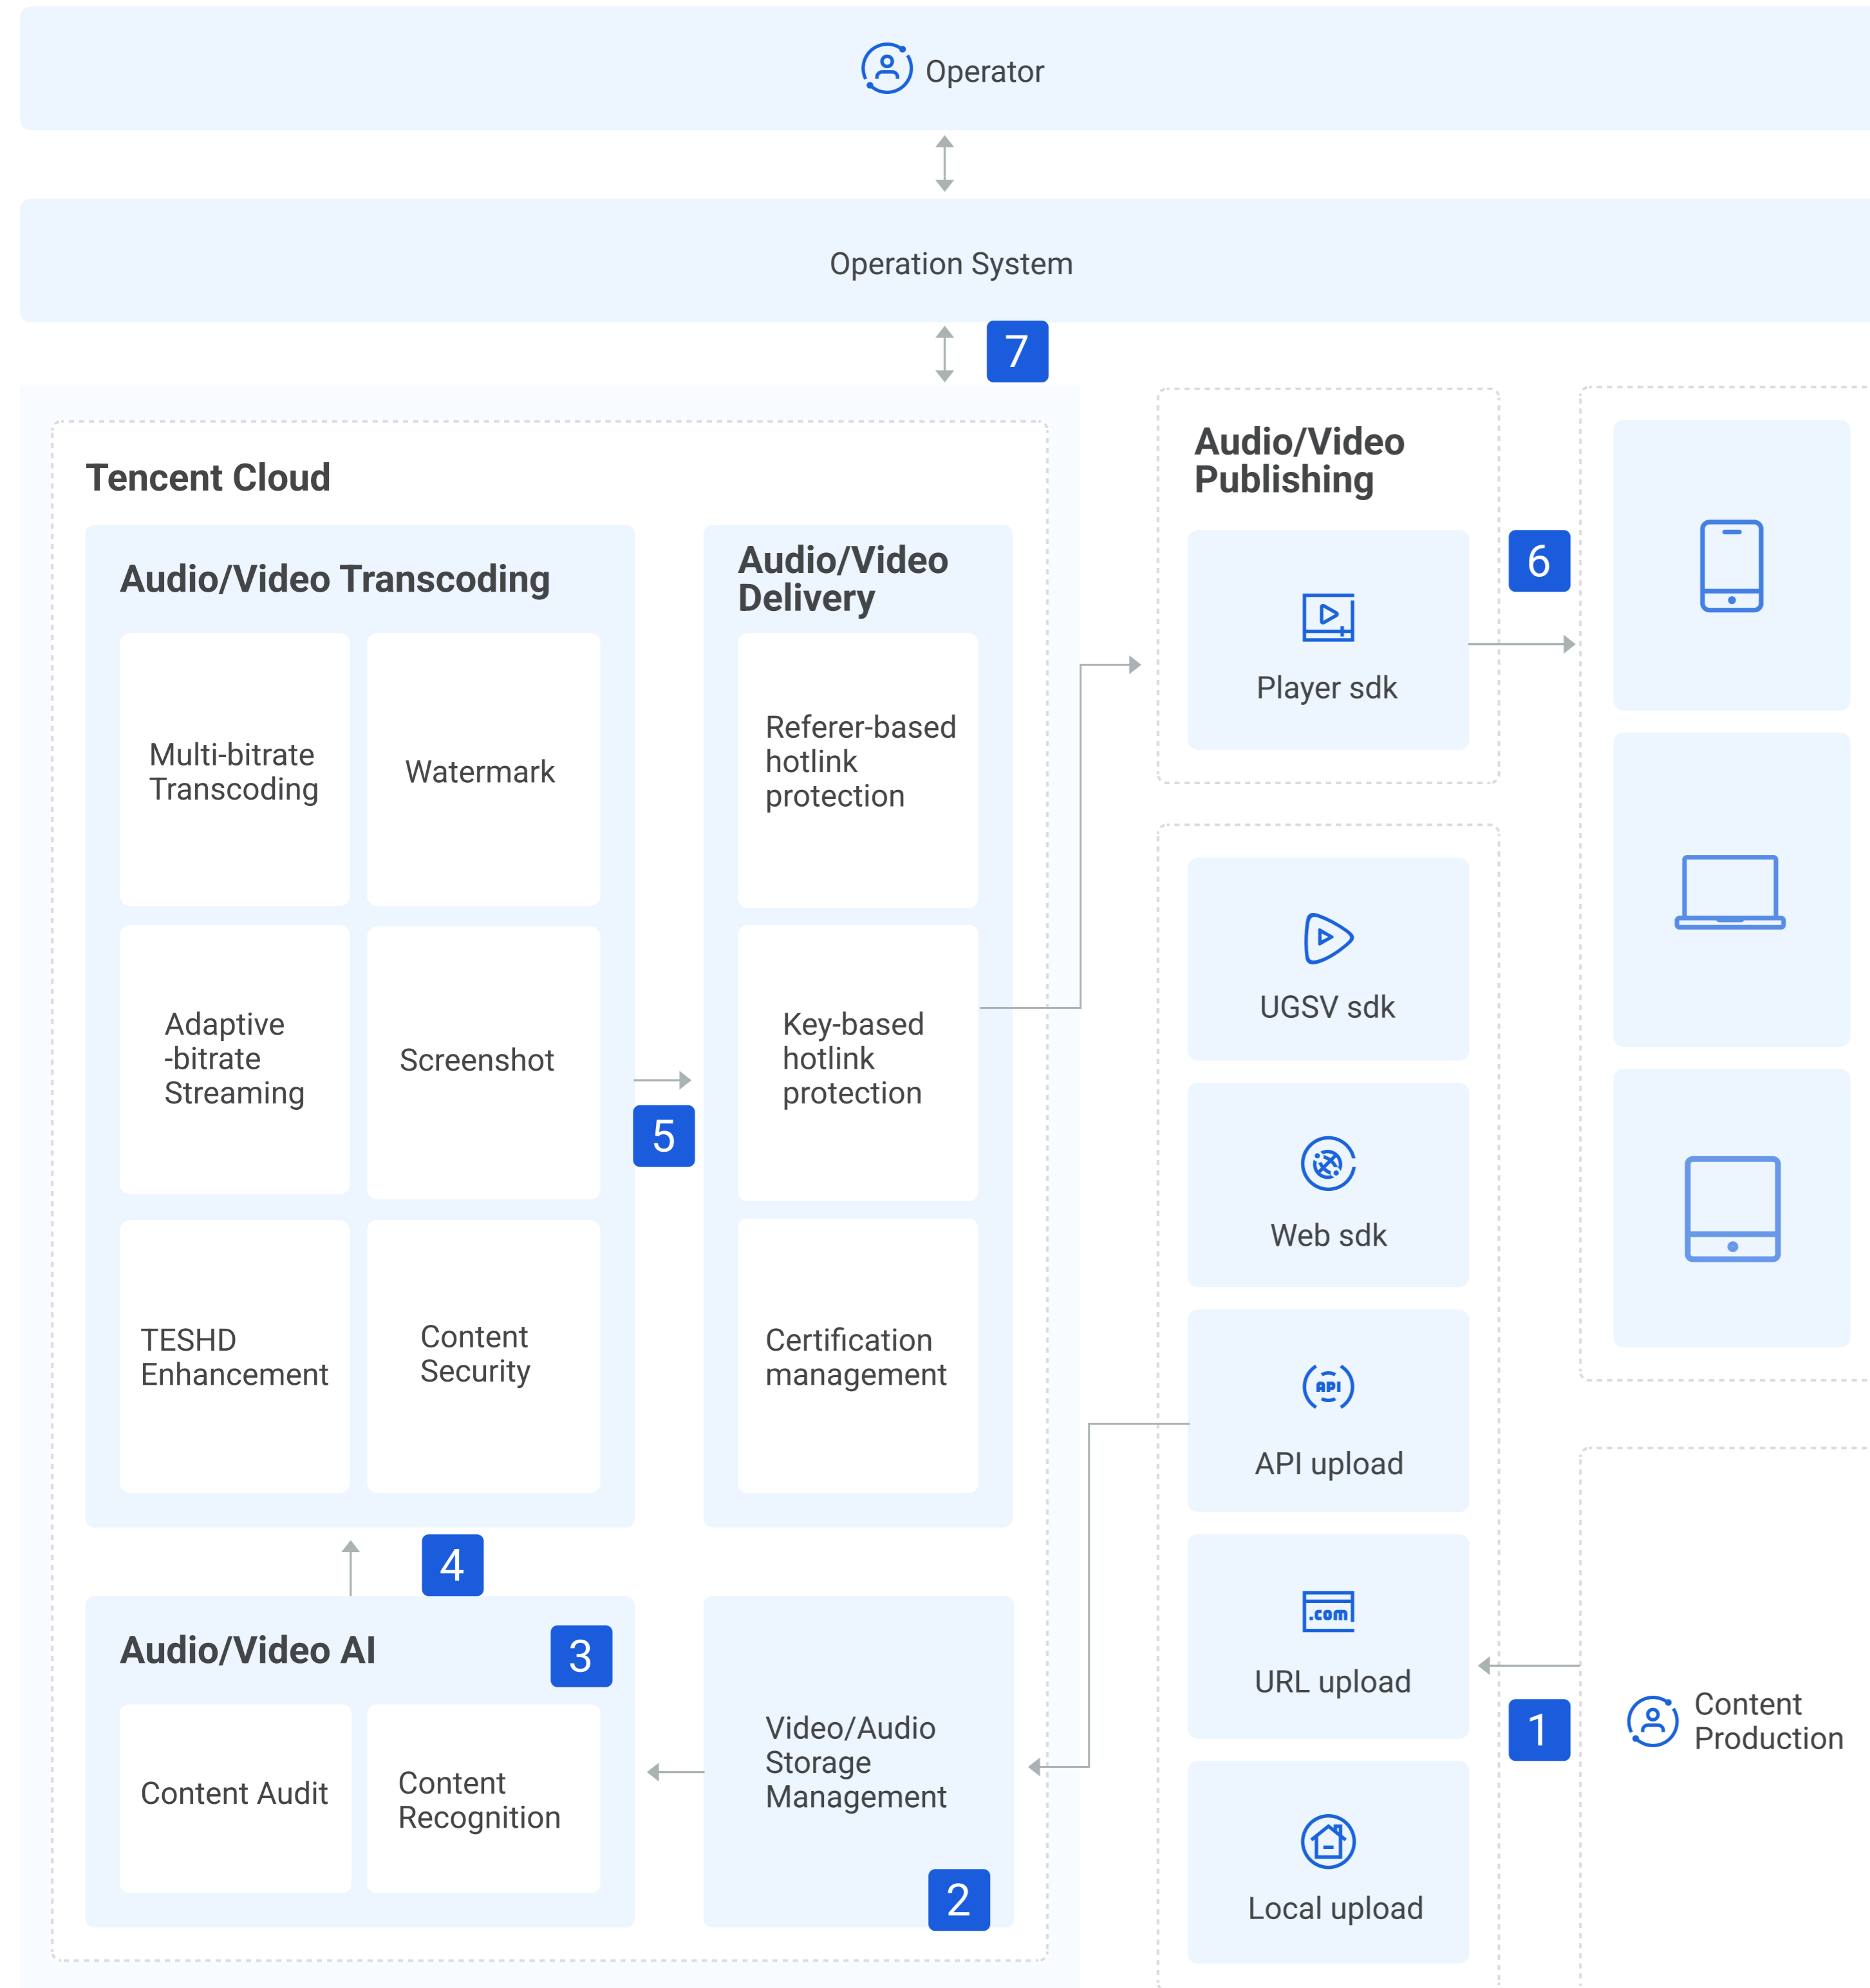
Operator

Operation System

7

Tencent Cloud

Audio/Video Transcoding

Multi-bitrate Transcoding

Watermark

Adaptive -bitrate Streaming

Screenshot

TESHD Enhancement

Content Security

5

Audio/Video Delivery

Referer-based hotlink protection

Key-based hotlink protection

Certification management

4

Audio/Video AI

3

Content Audit

Content Recognition

Video/Audio Storage Management

2

Audio/Video Publishing

Player sdk

6

UGSV sdk

Web sdk

API upload

URL upload

Local upload

1

Content Production